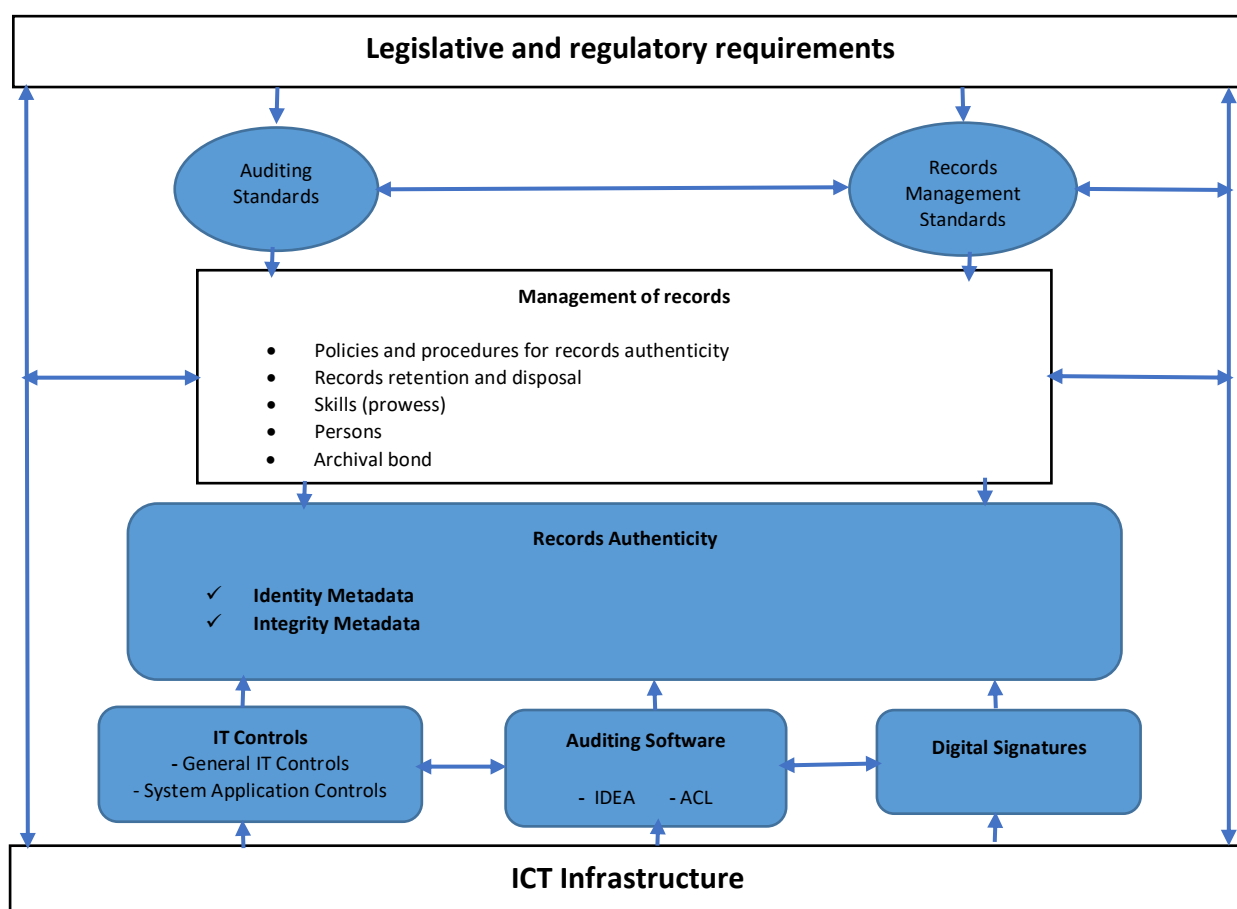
Legislative and regulatory requirements

Auditing Standards

Records Management Standards

Management of records

- Policies and procedures for records authenticity
- Records retention and disposal
- Skills (prowess)
- Persons
- Archival bond

Records Authenticity

✓ Identity Metadata
✓ Integrity Metadata

IT Controls
- General IT Controls
- System Application Controls

Auditing Software
- IDEA - ACL

Digital Signatures

ICT Infrastructure